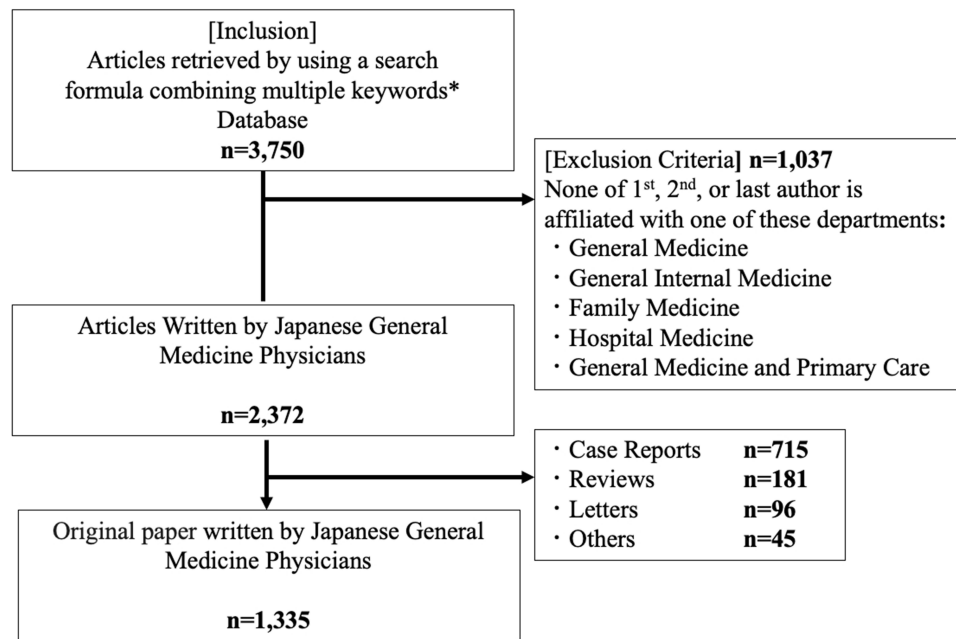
[Inclusion]
Articles retrieved by using a search formula combining multiple keywords*
Database
**n=3,750**

[Exclusion Criteria] **n=1,037**
None of 1$^{st}$, 2$^{nd}$, or last author is affiliated with one of these departments:
・General Medicine
・General Internal Medicine
・Family Medicine
・Hospital Medicine
・General Medicine and Primary Care

Articles Written by Japanese General Medicine Physicians

**n=2,372**

・Case Reports **n=715**
・Reviews **n=181**
・Letters **n=96**
・Others **n=45**

Original paper written by Japanese General Medicine Physicians

**n=1,335**